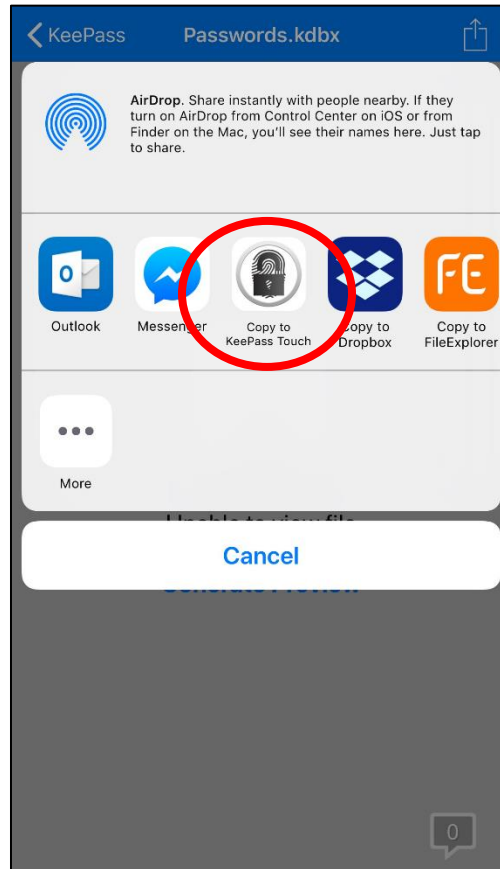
KeePass Passwords.kdbx

AirDrop. Share instantly with people nearby. If they turn on AirDrop from Control Center on iOS or from Finder on the Mac, you'll see their names here. Just tap to share.

Outlook
Messenger
Copy to KeePass Touch
Copy to Dropbox
Copy to FileExplorer

More

Unable to view file

Cancel

Generate Preview

0